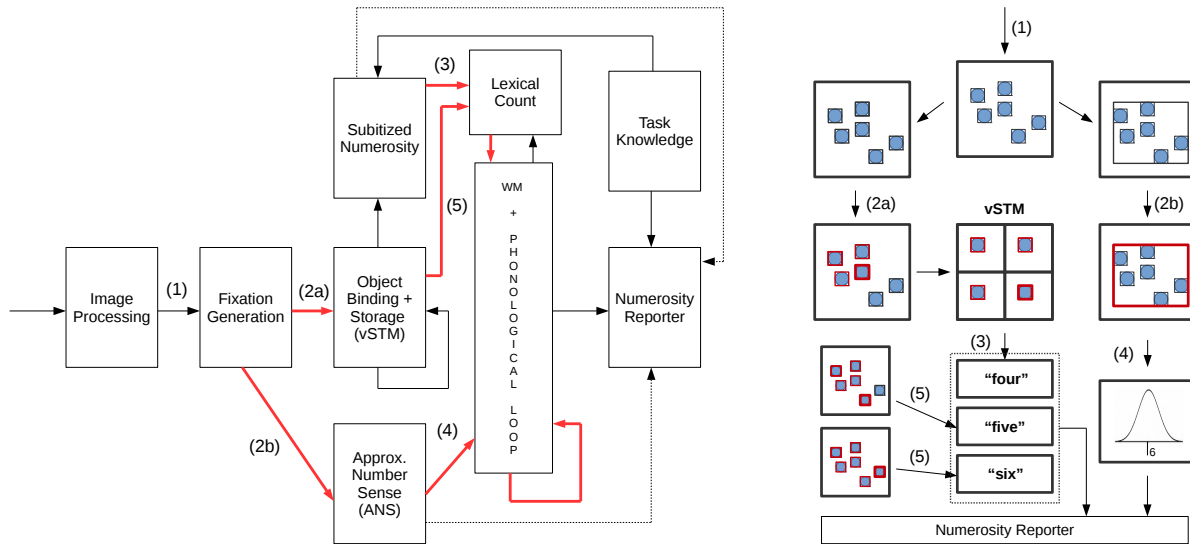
(3)

Lexical Count

Subitized Numerosity

Task Knowledge

WM + PHONOLOGICAL LOOP

(5)

Image Processing

(1)

Fixation Generation

(2a)

Object Binding + Storage (vSTM)

Numerosity Reporter

(2b)

(4)

Approx. Number Sense (ANS)

(1)

(2a)

vSTM

(2b)

(3)

(4)

"four"

(5)

"five"

(5)

"six"

6

Numerosity Reporter